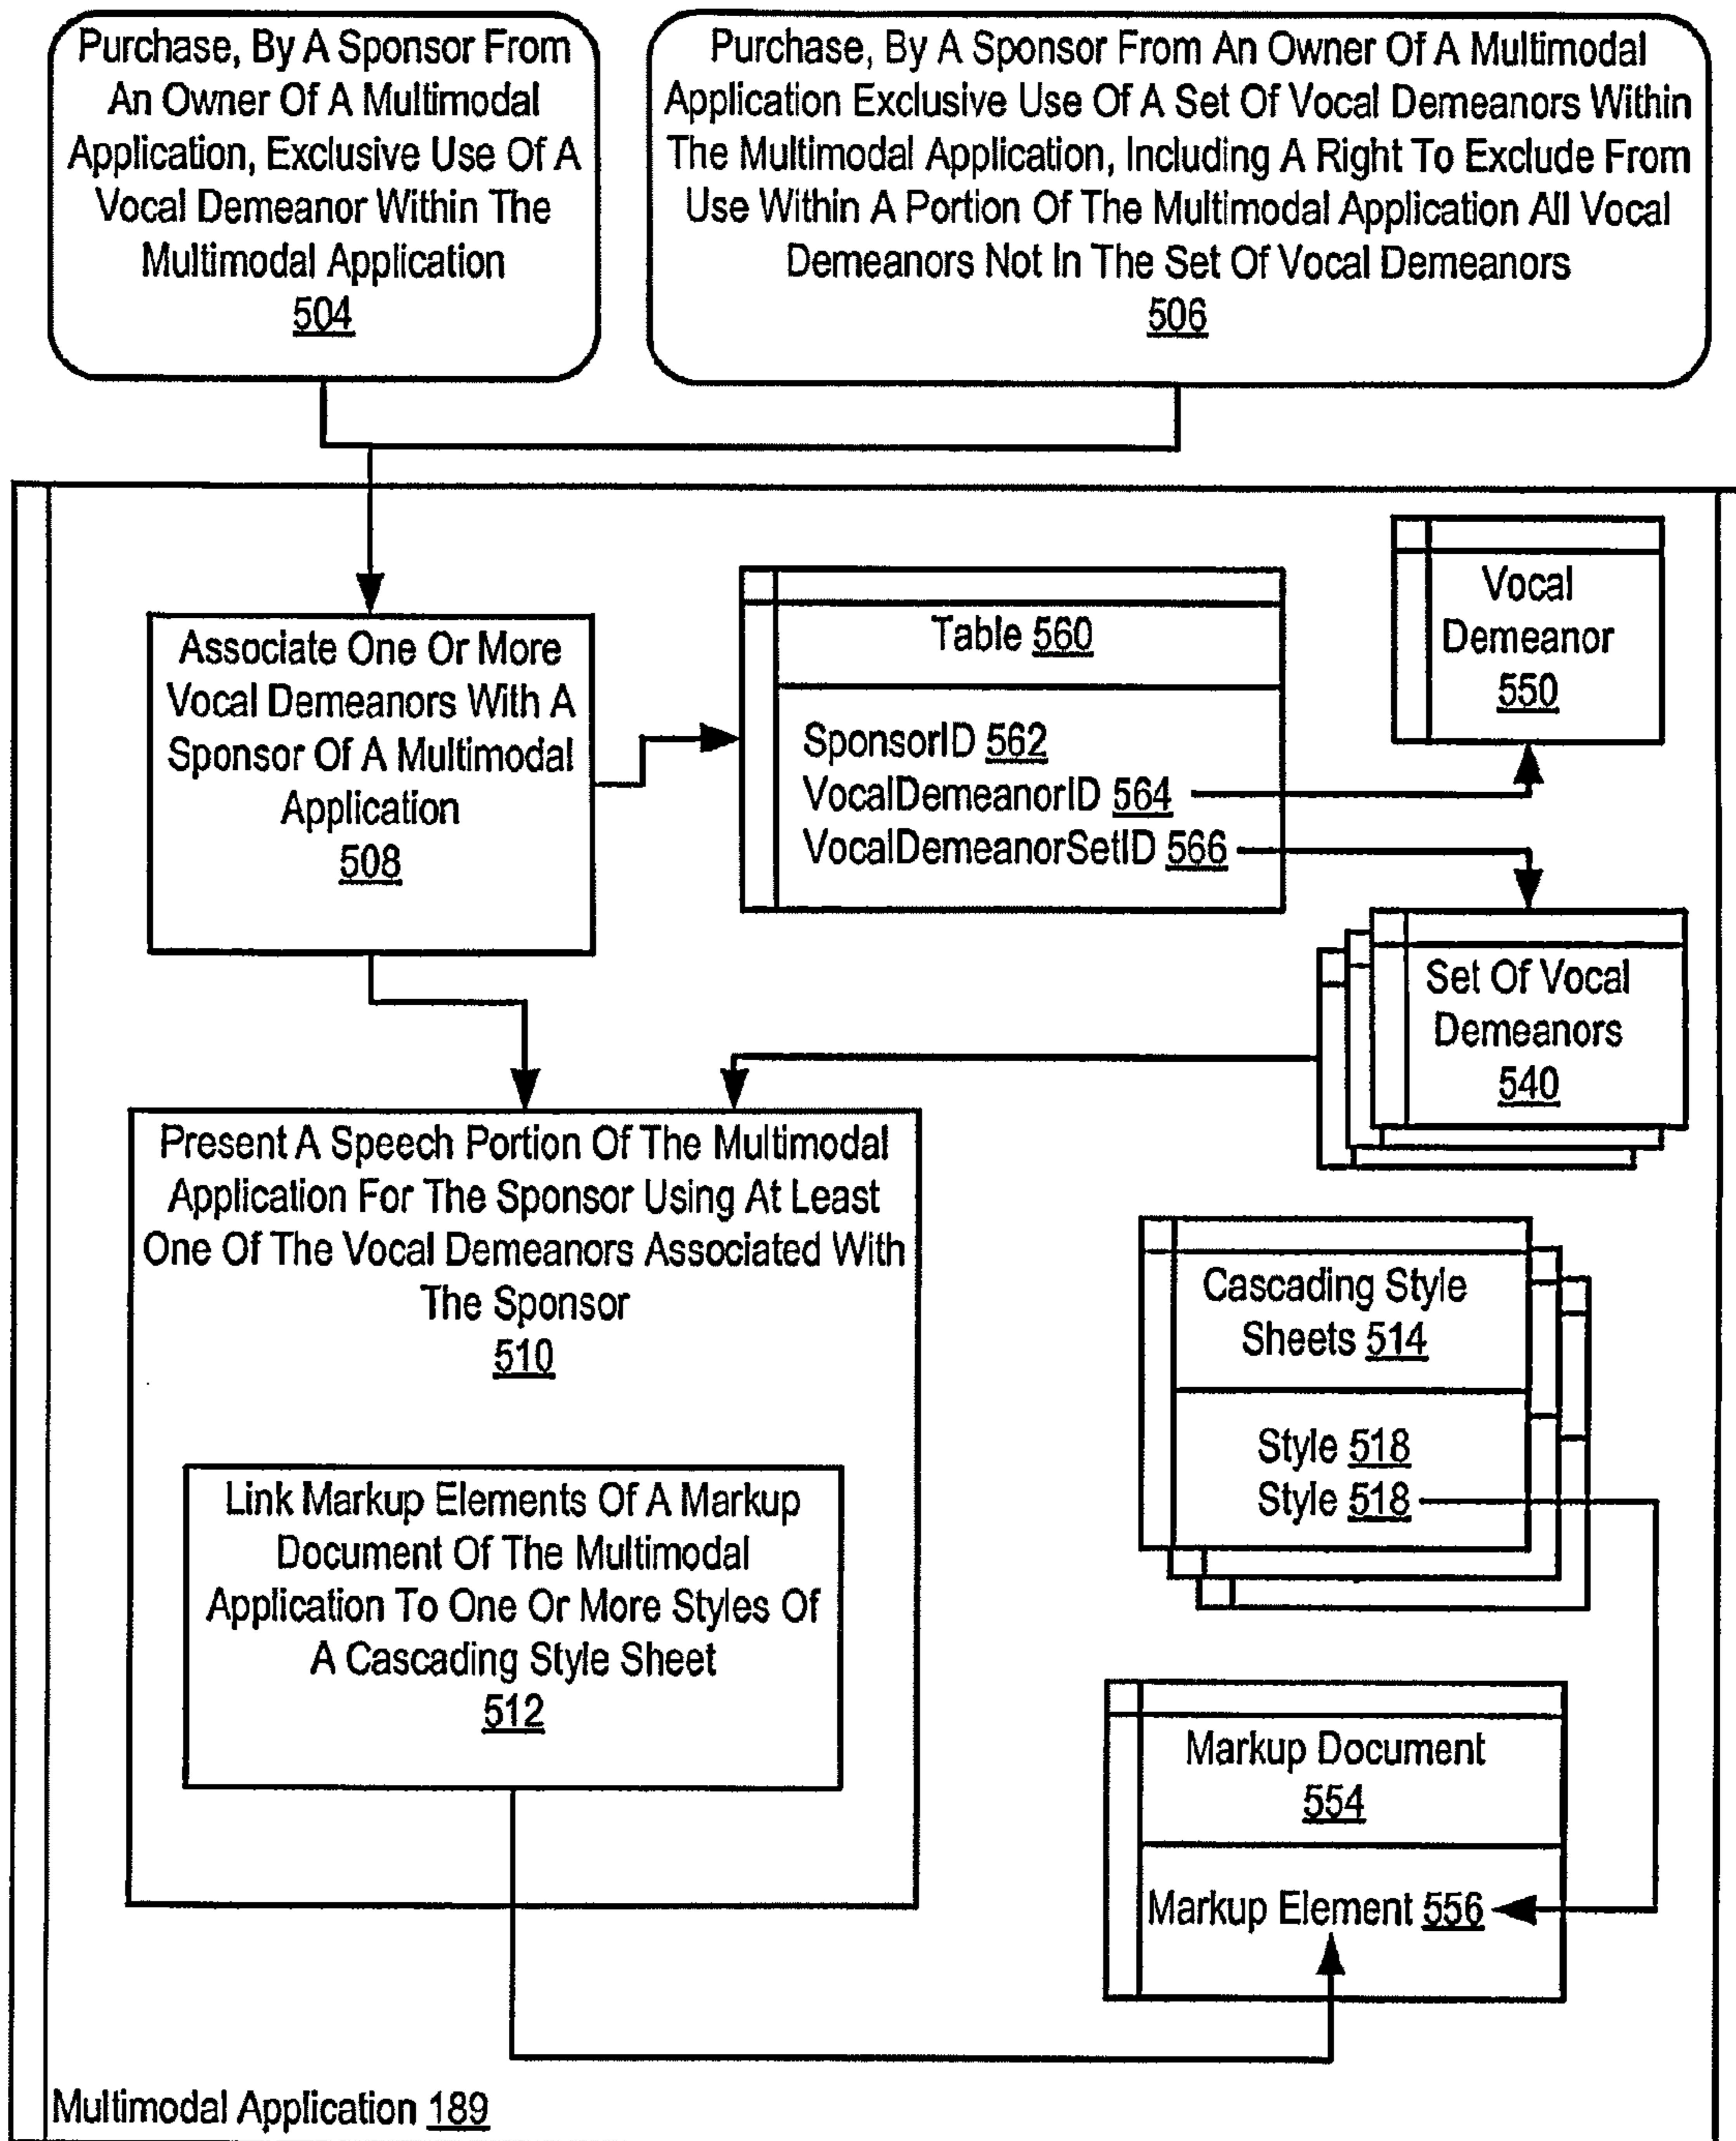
Purchase, By A Sponsor From An Owner Of A Multimodal Application, Exclusive Use Of A Vocal Demeanor Within The Multimodal Application
504

Purchase, By A Sponsor From An Owner Of A Multimodal Application Exclusive Use Of A Set Of Vocal Demeanors Within The Multimodal Application, Including A Right To Exclude From Use Within A Portion Of The Multimodal Application All Vocal Demeanors Not In The Set Of Vocal Demeanors
506

Associate One Or More Vocal Demeanors With A Sponsor Of A Multimodal Application
508

Table 560

SponsorID 562
VocalDemeanorID 564
VocalDemeanorSetID 566

Vocal Demeanor
550

Set Of Vocal Demeanors
540

Present A Speech Portion Of The Multimodal Application For The Sponsor Using At Least One Of The Vocal Demeanors Associated With The Sponsor
510

Link Markup Elements Of A Markup Document Of The Multimodal Application To One Or More Styles Of A Cascading Style Sheet
512

Cascading Style Sheets 514

Style 518
Style 518

Markup Document
554

Markup Element 556

Multimodal Application 189